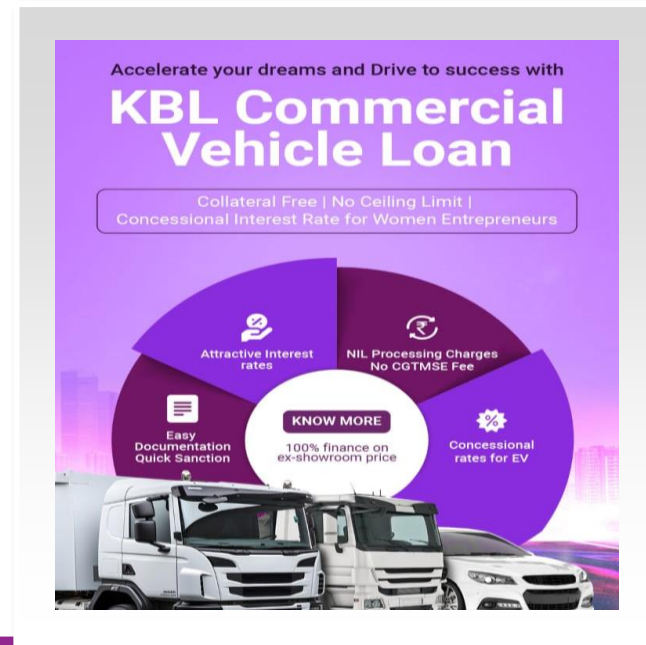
Accelerate your dreams and Drive to success with

KBL Commercial Vehicle Loan

Collateral Free | No Ceiling Limit | Concessional Interest Rate for Women Entrepreneurs

Attractive Interest rates

NIL Processing Charges No CGTMSE Fee

Easy Documentation Quick Sanction

KNOW MORE

100% finance on ex-showroom price

Concessional rates for EV